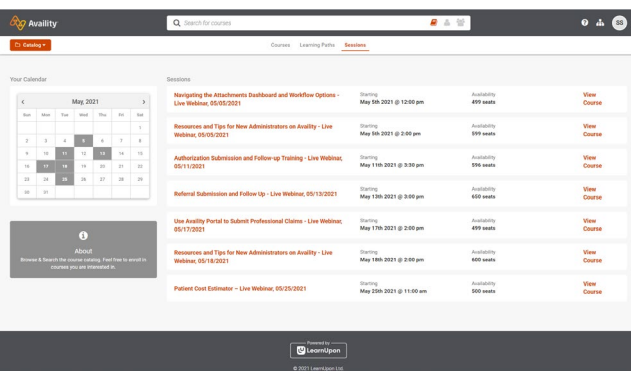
Availity

Search for courses

SS

Catalog

Courses Learning Paths Sessions

Your Calendar

May, 2021

| Sun | Mon | Tue | Wed | Thu | Fri | Sat |
|---|---|---|---|---|---|---|
| | | | | | | 1 |
| 2 | 3 | 4 | 5 | 6 | 7 | 8 |
| 9 | 10 | 11 | 12 | 13 | 14 | 15 |
| 16 | 17 | 18 | 19 | 20 | 21 | 22 |
| 23 | 24 | 25 | 26 | 27 | 28 | 29 |
| 30 | 31 | | | | | |

About

Browse & Search the course catalog. Feel free to enroll in courses you are interested in.

Sessions

Navigating the Attachments Dashboard and Workflow Options - Live Webinar, 05/05/2021
Starting May 5th 2021 @ 12:00 pm
Availability 499 seats
View Course

Resources and Tips for New Administrators on Availity - Live Webinar, 05/05/2021
Starting May 5th 2021 @ 2:00 pm
Availability 599 seats
View Course

Authorization Submission and Follow-up Training - Live Webinar, 05/11/2021
Starting May 11th 2021 @ 3:30 pm
Availability 596 seats
View Course

Referral Submission and Follow Up - Live Webinar, 05/13/2021
Starting May 13th 2021 @ 3:00 pm
Availability 650 seats
View Course

Use Availity Portal to Submit Professional Claims - Live Webinar, 05/17/2021
Starting May 17th 2021 @ 2:00 pm
Availability 499 seats
View Course

Resources and Tips for New Administrators on Availity - Live Webinar, 05/18/2021
Starting May 18th 2021 @ 2:00 pm
Availability 600 seats
View Course

Patient Cost Estimator – Live Webinar, 05/25/2021
Starting May 25th 2021 @ 11:00 am
Availability 500 seats
View Course

Powered by LearnUpon

© 2021 LearnUpon Ltd.